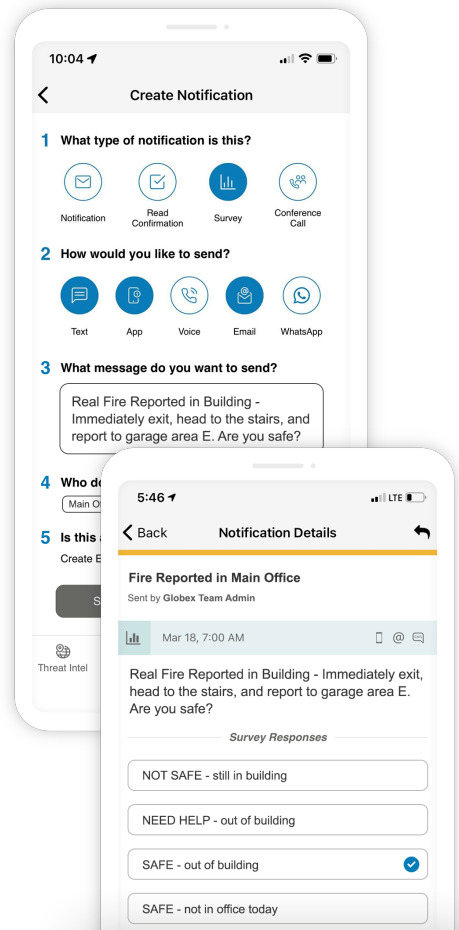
10:04

Create Notification

1 What type of notification is this?

Notification

Read Confirmation

Survey

Conference Call

2 How would you like to send?

Text

App

Voice

Email

WhatsApp

3 What message do you want to send?

Real Fire Reported in Building - Immediately exit, head to the stairs, and report to garage area E. Are you safe?

4 Who d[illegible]

Main O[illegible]

5 Is this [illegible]

Create E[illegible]

S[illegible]

Threat Intel

5:46

LTE

Back

Notification Details

Fire Reported in Main Office

Sent by Globex Team Admin

Mar 18, 7:00 AM

Real Fire Reported in Building - Immediately exit, head to the stairs, and report to garage area E. Are you safe?

Survey Responses

NOT SAFE - still in building

NEED HELP - out of building

SAFE - out of building

SAFE - not in office today